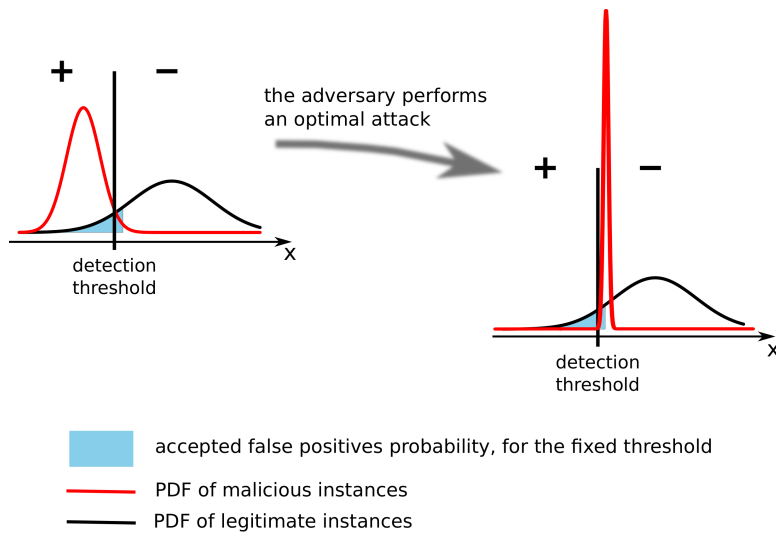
+ −

x

detection threshold

the adversary performs an optimal attack

+ −

x

detection threshold

accepted false positives probability, for the fixed threshold

PDF of malicious instances

PDF of legitimate instances